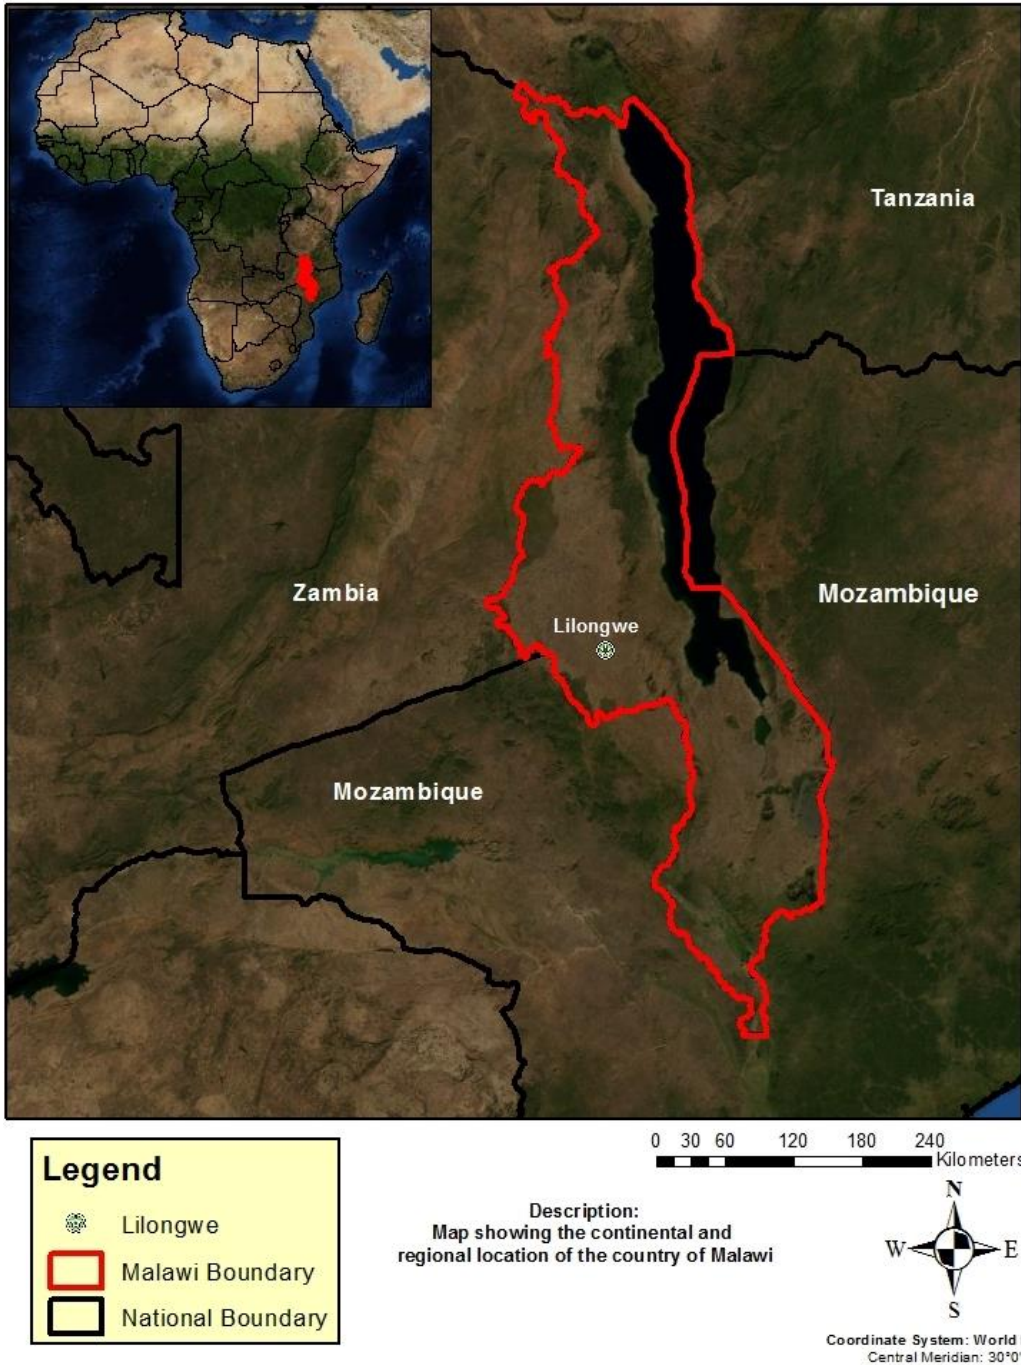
Tanzania

Zambia

Lilongwe

Mozambique

Mozambique

Legend

Lilongwe

Malawi Boundary

National Boundary

0 30 60 120 180 240
Kilometers

Description:
Map showing the continental and regional location of the country of Malawi

N
W E
S

Coordinate System: World
Central Meridian: 30°0'